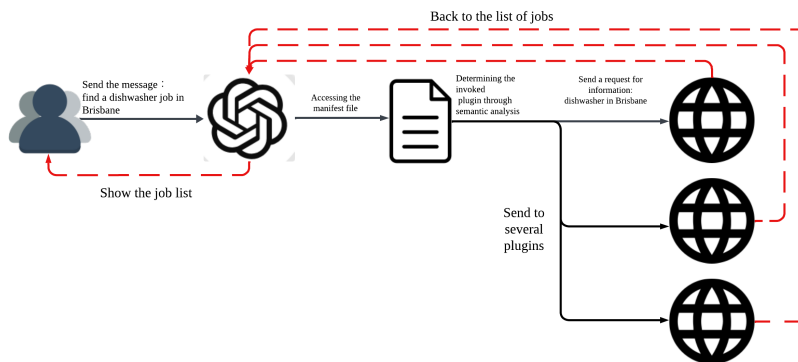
Back to the list of jobs

Send the message：find a dishwasher job in Brisbane

Accessing the manifest file

Determining the invoked plugin through semantic analysis

Send a request for information: dishwasher in Brisbane

Show the job list

Send to several plugins